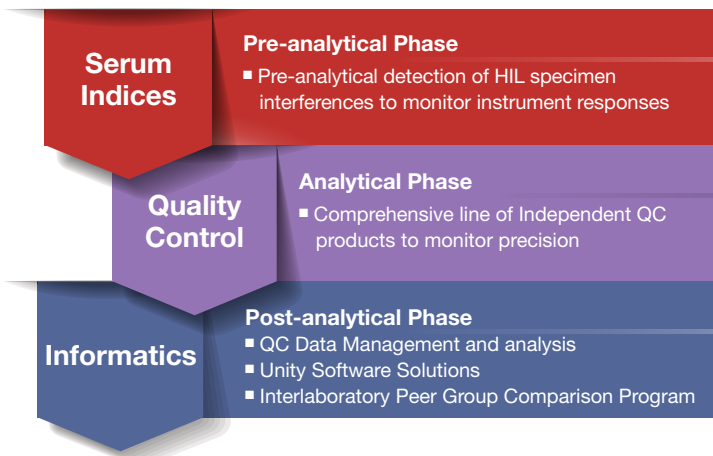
Serum Indices

Pre-analytical Phase

■ Pre-analytical detection of HIL specimen interferences to monitor instrument responses

Quality Control

Analytical Phase

■ Comprehensive line of Independent QC products to monitor precision

Informatics

Post-analytical Phase

■ QC Data Management and analysis
■ Unity Software Solutions
■ Interlaboratory Peer Group Comparison Program